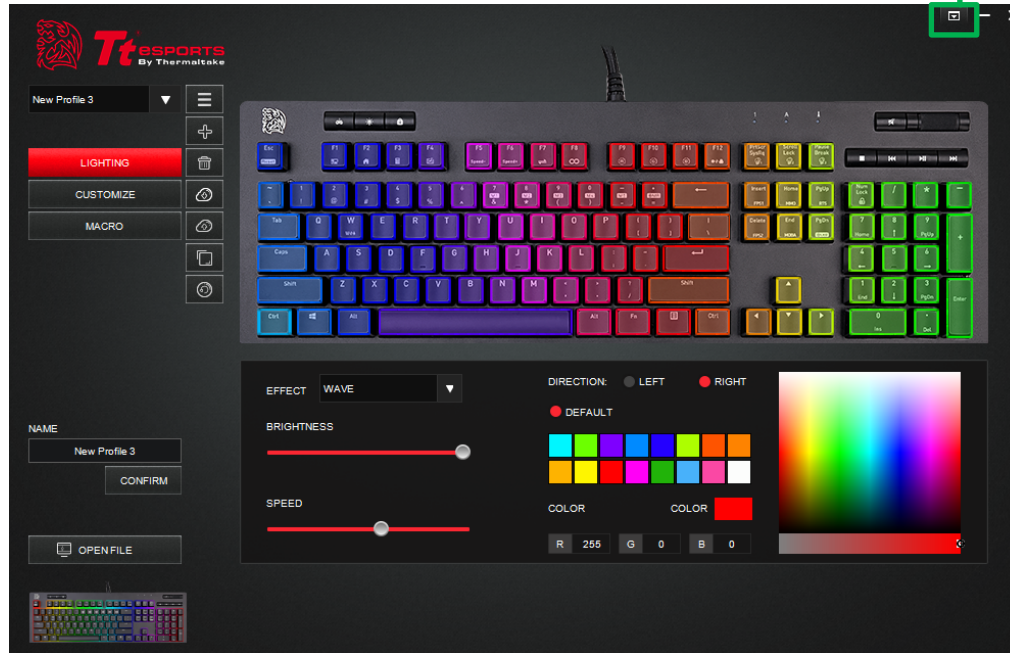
Tt eSPORTS
By Thermaltake

New Profile 3

LIGHTING
CUSTOMIZE
MACRO

Esc F1 F2 F3 F4 F5 F6 F7 F8 F9 F10 F11 F12 PrtScr SysRq Scroll Lock Pause Break
~ 1 2 3 4 5 6 7 8 9 0 - = ← Insert Home PgUp Num Lock / * -
Tab Q W E R T Y U I O P [ ] \ Delete End PgDn 7 Home 8 9 PgUp +
Caps A S D F G H J K L ; ' ↵ 4 5 6
Shift Z X C V B N M , . / Shift 1 End 2 3 PgDn Enter
Ctrl Alt Alt Fn Ctrl 0 Ins . Del

EFFECT WAVE
BRIGHTNESS
SPEED

DIRECTION: LEFT RIGHT
DEFAULT

COLOR COLOR

R 255 G 0 B 0

NAME
New Profile 3
CONFIRM

OPEN FILE